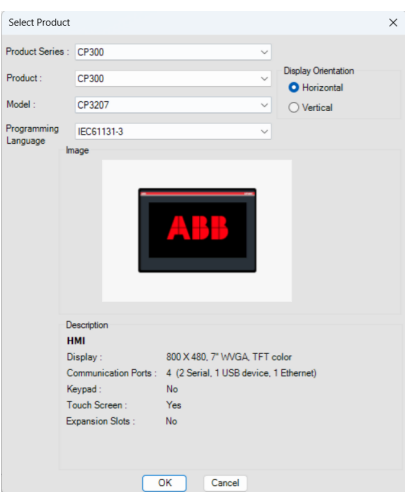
Select Product

Product Series : CP300

Product : CP300

Display Orientation
Horizontal
Vertical

Model : CP3207

Programming Language IEC61131-3

Image

ABB

Description

HMI

| Display : | 800 X 480, 7" WVGA, TFT color |
|---|---|
| Communication Ports : | 4 (2 Serial, 1 USB device, 1 Ethernet) |
| Keypad : | No |
| Touch Screen : | Yes |
| Expansion Slots : | No |

OK Cancel